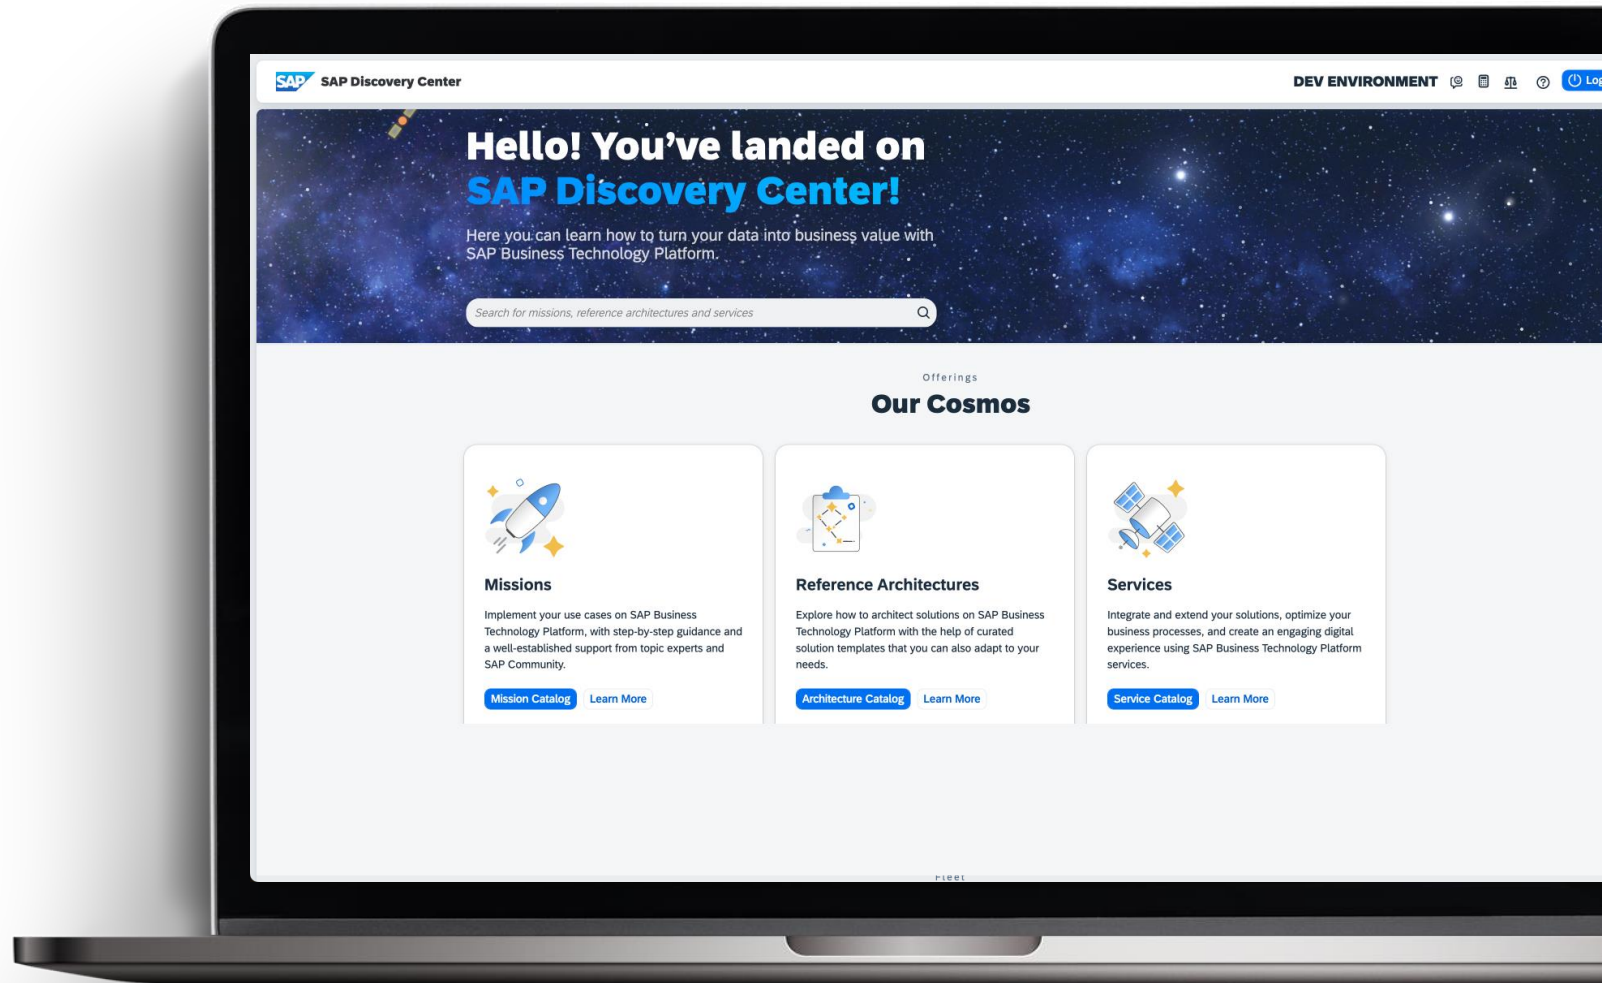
SAP SAP Discovery Center

DEV ENVIRONMENT Log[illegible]

Hello! You've landed on SAP Discovery Center!

Here you can learn how to turn your data into business value with SAP Business Technology Platform.

Search for missions, reference architectures and services

Offerings

Our Cosmos

Missions

Implement your use cases on SAP Business Technology Platform, with step-by-step guidance and a well-established support from topic experts and SAP Community.

Mission Catalog Learn More

Reference Architectures

Explore how to architect solutions on SAP Business Technology Platform with the help of curated solution templates that you can also adapt to your needs.

Architecture Catalog Learn More

Services

Integrate and extend your solutions, optimize your business processes, and create an engaging digital experience using SAP Business Technology Platform services.

Service Catalog Learn More

Fleet